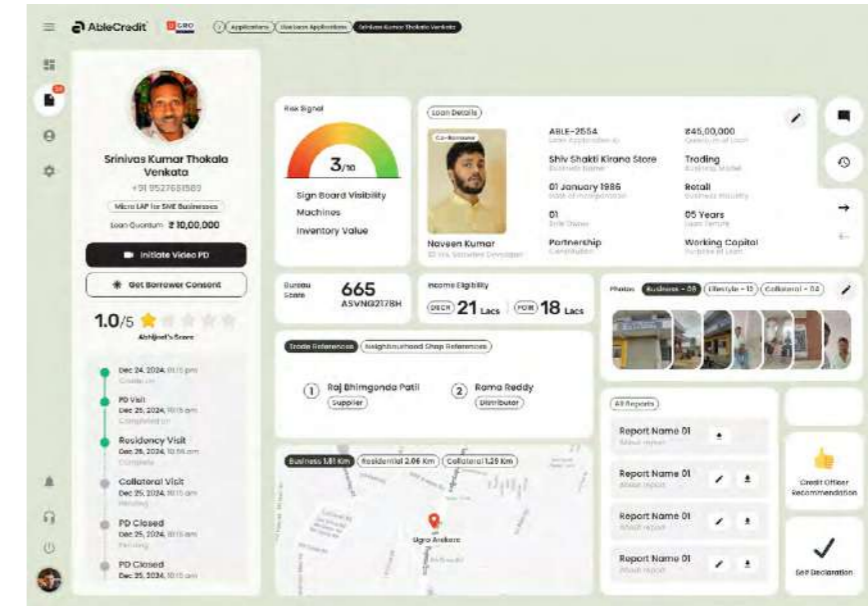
AbleCredit

Applications | Live Loan Applications | Srinivas Kumar Thokala Venkata

Srinivas Kumar Thokala Venkata
+91 9527661589
Micro LAP for SME Businesses
Loan Quantum ₹ 10,00,000

Initiate Video PD
Get Borrower Consent

1.0/5
Abhijeet's Score

Dec 24, 2024, 10:15 pm
Created on
PD Visit
Dec 25, 2024, 10:15 am
Completed on
Residency Visit
Dec 26, 2024, 10:56 am
Complete
Collateral Visit
Dec 25, 2024, 10:15 am
Pending
PD Closed
Dec 25, 2024, 10:15 am
Pending
PD Closed
Dec 25, 2024, 10:15 am

Risk Signal
3/10
Sign Board Visibility
Machines
Inventory Value

Loan Details
Co-Borrower
Naveen Kumar
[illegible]
ABLE-2554
Loan Application ID
₹45,00,000
Quantum of Loan
Shiv Shakti Kirana Store
Business Name
Trading
Business Model
01 January 1986
Date of Incorporation
Retail
Business Industry
01
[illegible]
05 Years
Loan Tenure
Partnership
Constitution
Working Capital
Purpose of Loan

Bureau Score
665
ASVNG2178H

Income Eligibility
DSCR 21 Lacs
FOIR 18 Lacs

Photos Business - 08 Lifestyle - 13 Collateral - 04

Trade References | Neighbourhood Shop References
1 Raj Bhimgonda Patil
Supplier
2 Rama Reddy
Distributor

Business 1.81 Km | Residential 2.06 Km | Collateral 1.29 Km
Sigra Arakara

All Reports
Report Name 01
About report
Report Name 01
About report
Report Name 01
About report
Report Name 01
About report

Credit Officer Recommendation
Self Declaration